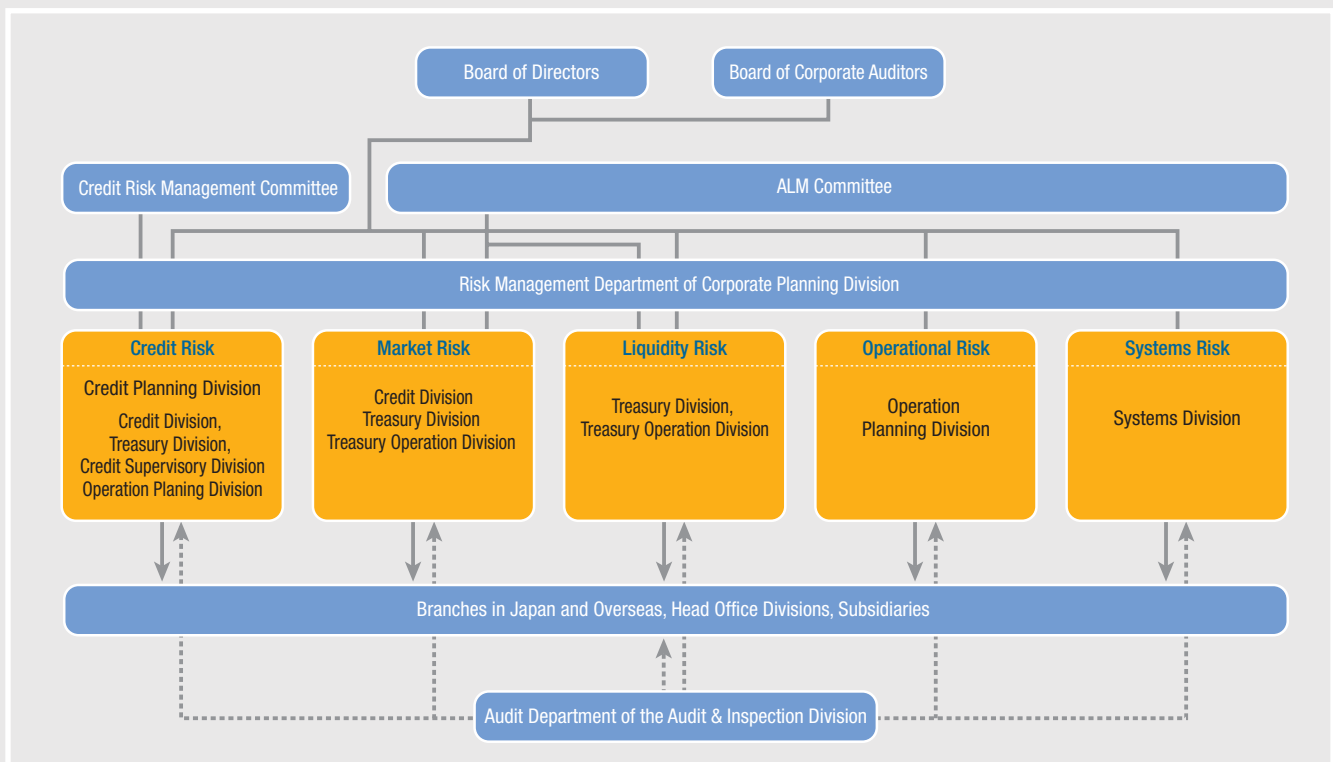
Board of Directors

Board of Corporate Auditors

Credit Risk Management Committee

ALM Committee

Risk Management Department of Corporate Planning Division

Credit Risk

Credit Planning Division

Credit Division,
Treasury Division,
Credit Supervisory Division
Operation Planing Division

Market Risk

Credit Division
Treasury Division
Treasury Operation Division

Liquidity Risk

Treasury Division,
Treasury Operation Division

Operational Risk

Operation
Planning Division

Systems Risk

Systems Division

Branches in Japan and Overseas, Head Office Divisions, Subsidiaries

Audit Department of the Audit & Inspection Division